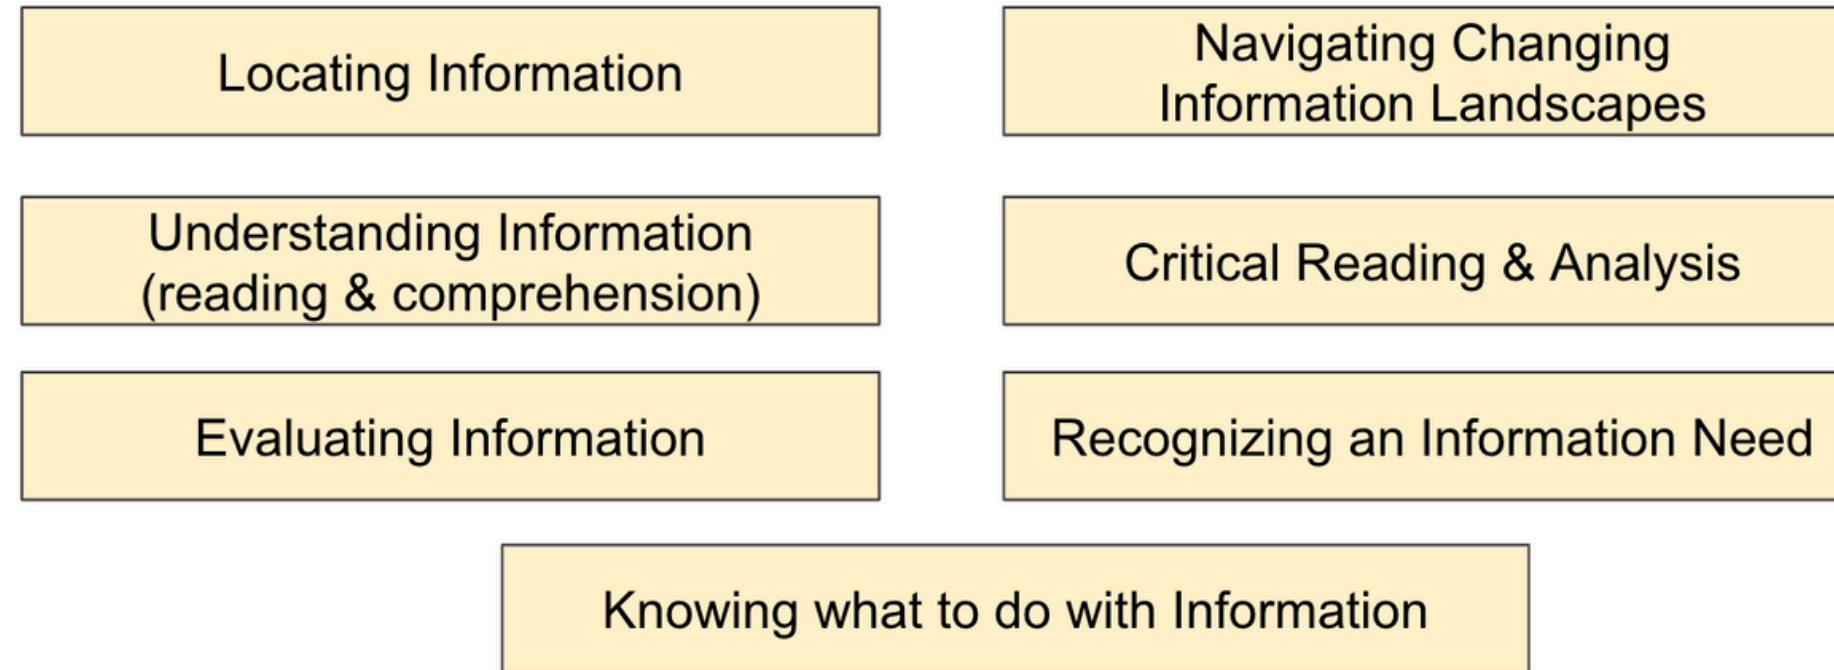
Locating Information

Navigating Changing Information Landscapes

Understanding Information (reading & comprehension)

Critical Reading & Analysis

Evaluating Information

Recognizing an Information Need

Knowing what to do with Information